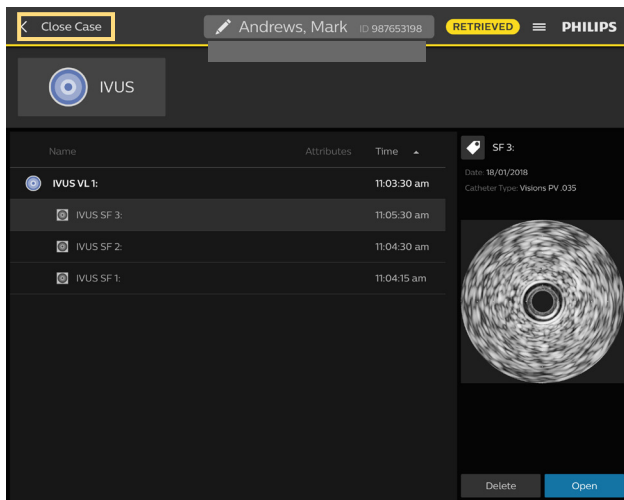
Close Case

Andrews, Mark ID 987653198

RETRIEVED

PHILIPS

IVUS

| Name | Attributes | Time |
|---|---|---|
| IVUS VL 1: | | 11:03:30 am |
| IVUS SF 3: | | 11:05:30 am |
| IVUS SF 2: | | 11:04:30 am |
| IVUS SF 1: | | 11:04:15 am |

SF 3:

Date: 18/01/2018

Catheter Type: Visions PV .035

Delete

Open